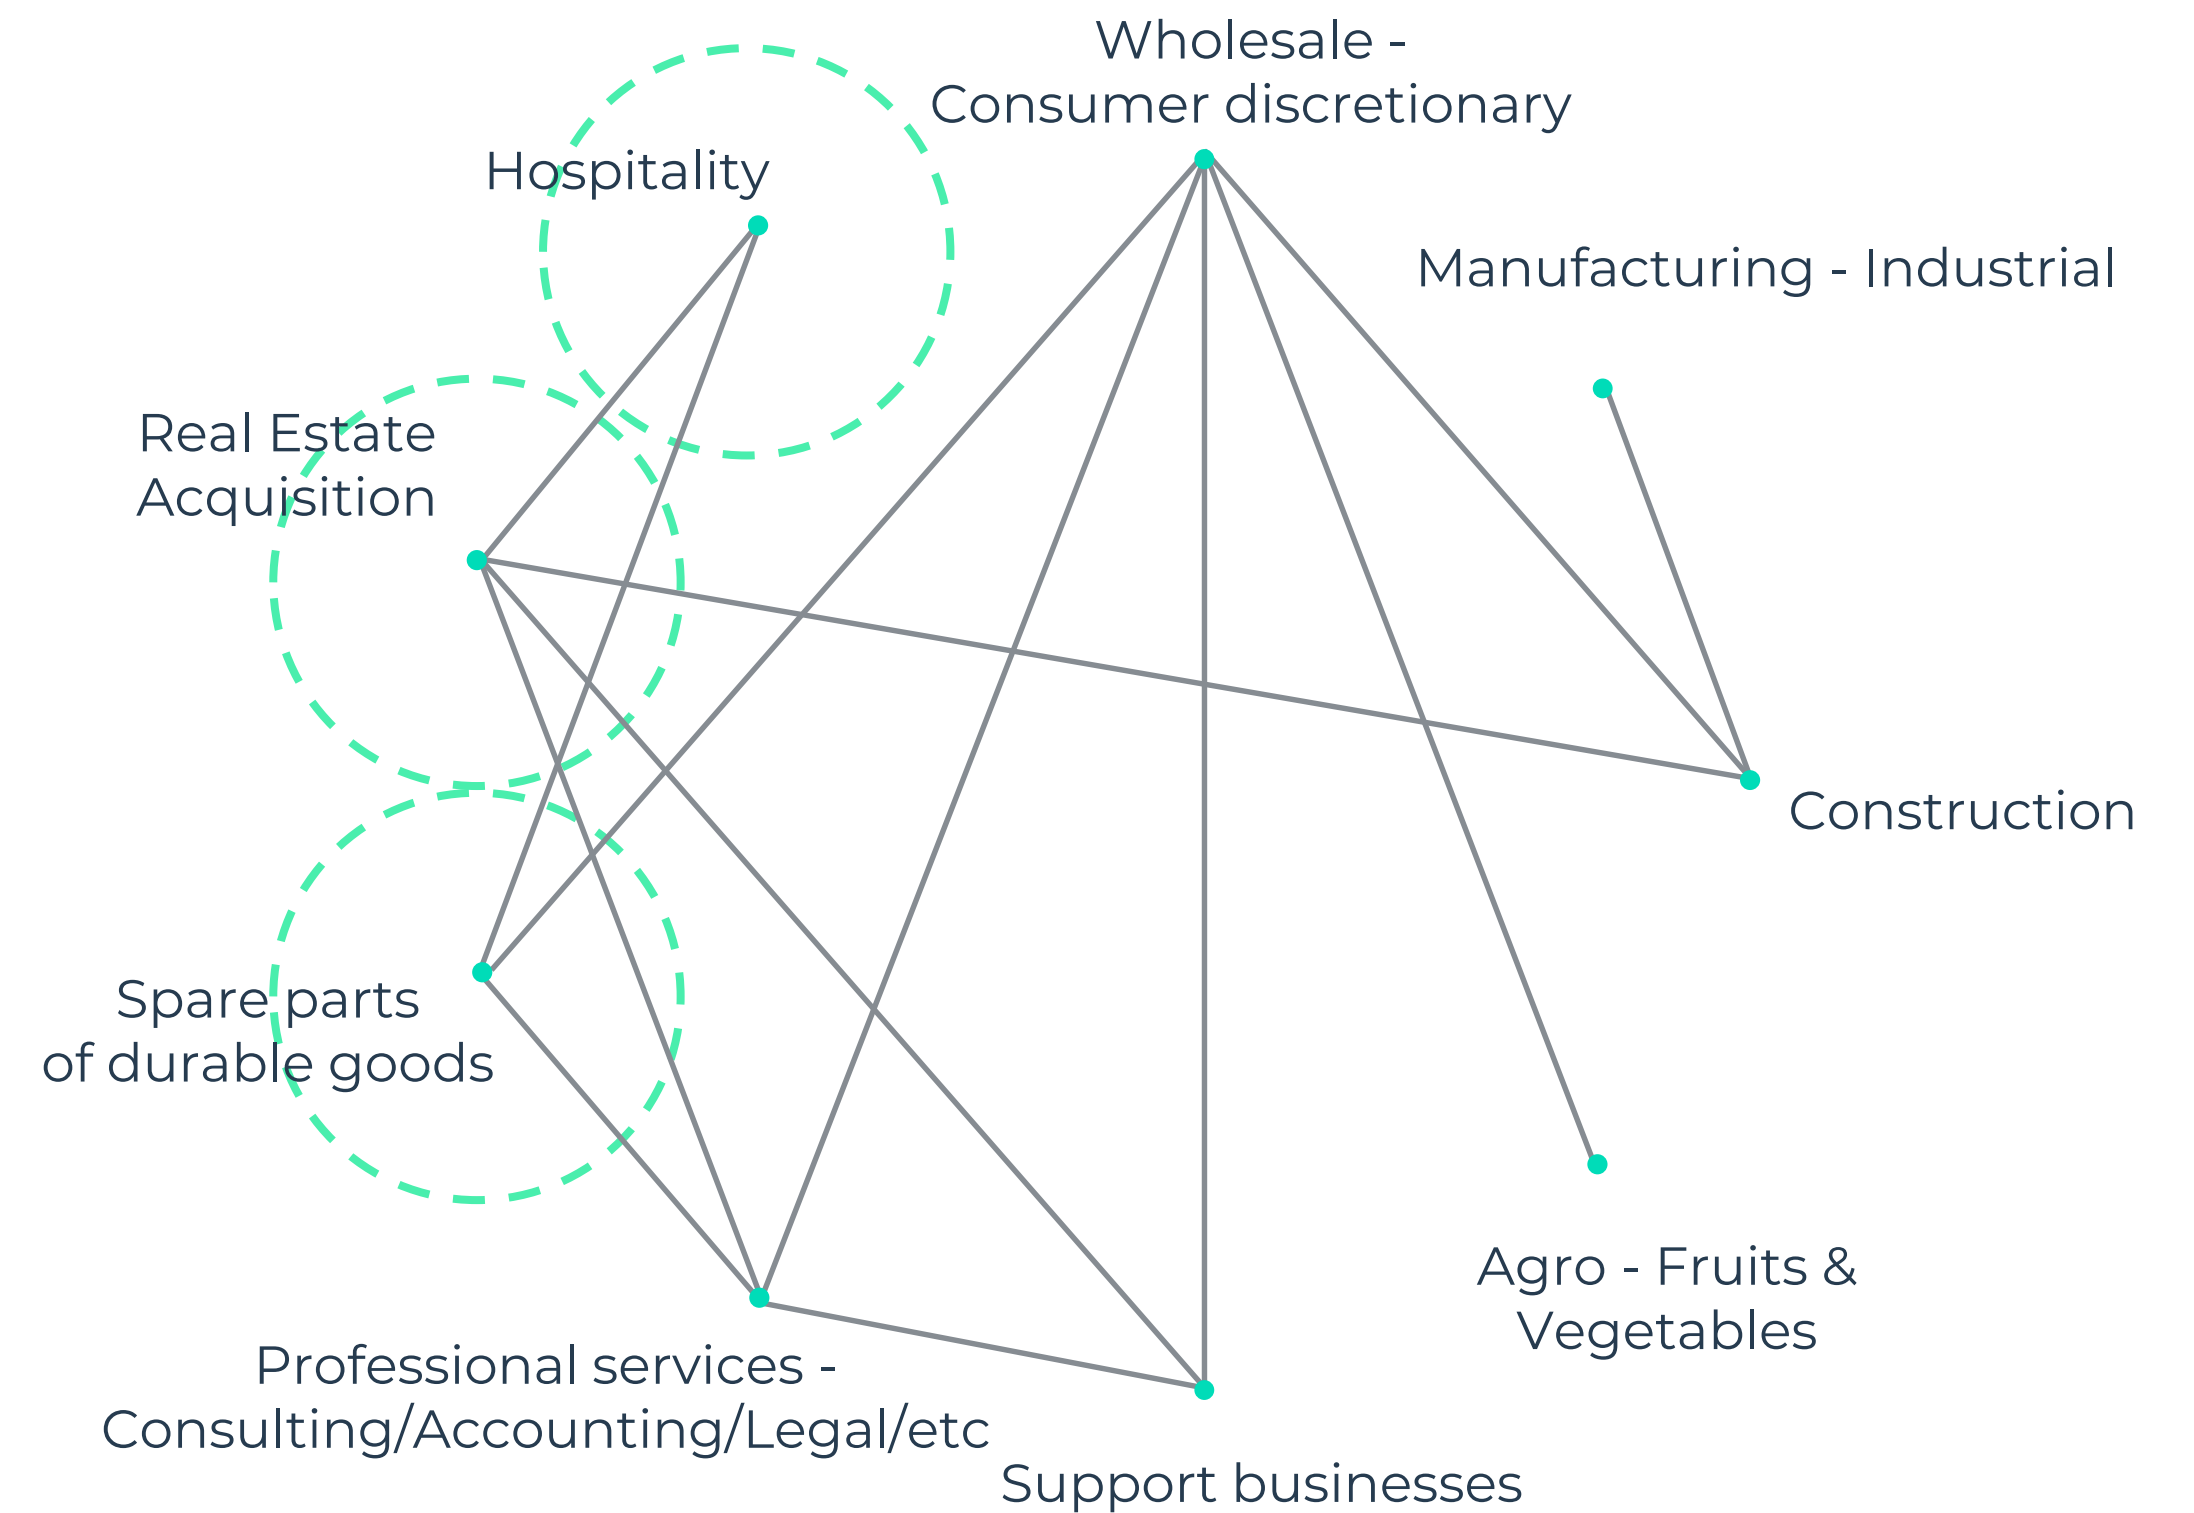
Wholesale - Consumer discretionary

Hospitality

Manufacturing - Industrial

Real Estate Acquisition

Construction

Spare parts of durable goods

Agro - Fruits & Vegetables

Professional services - Consulting/Accounting/Legal/etc

Support businesses